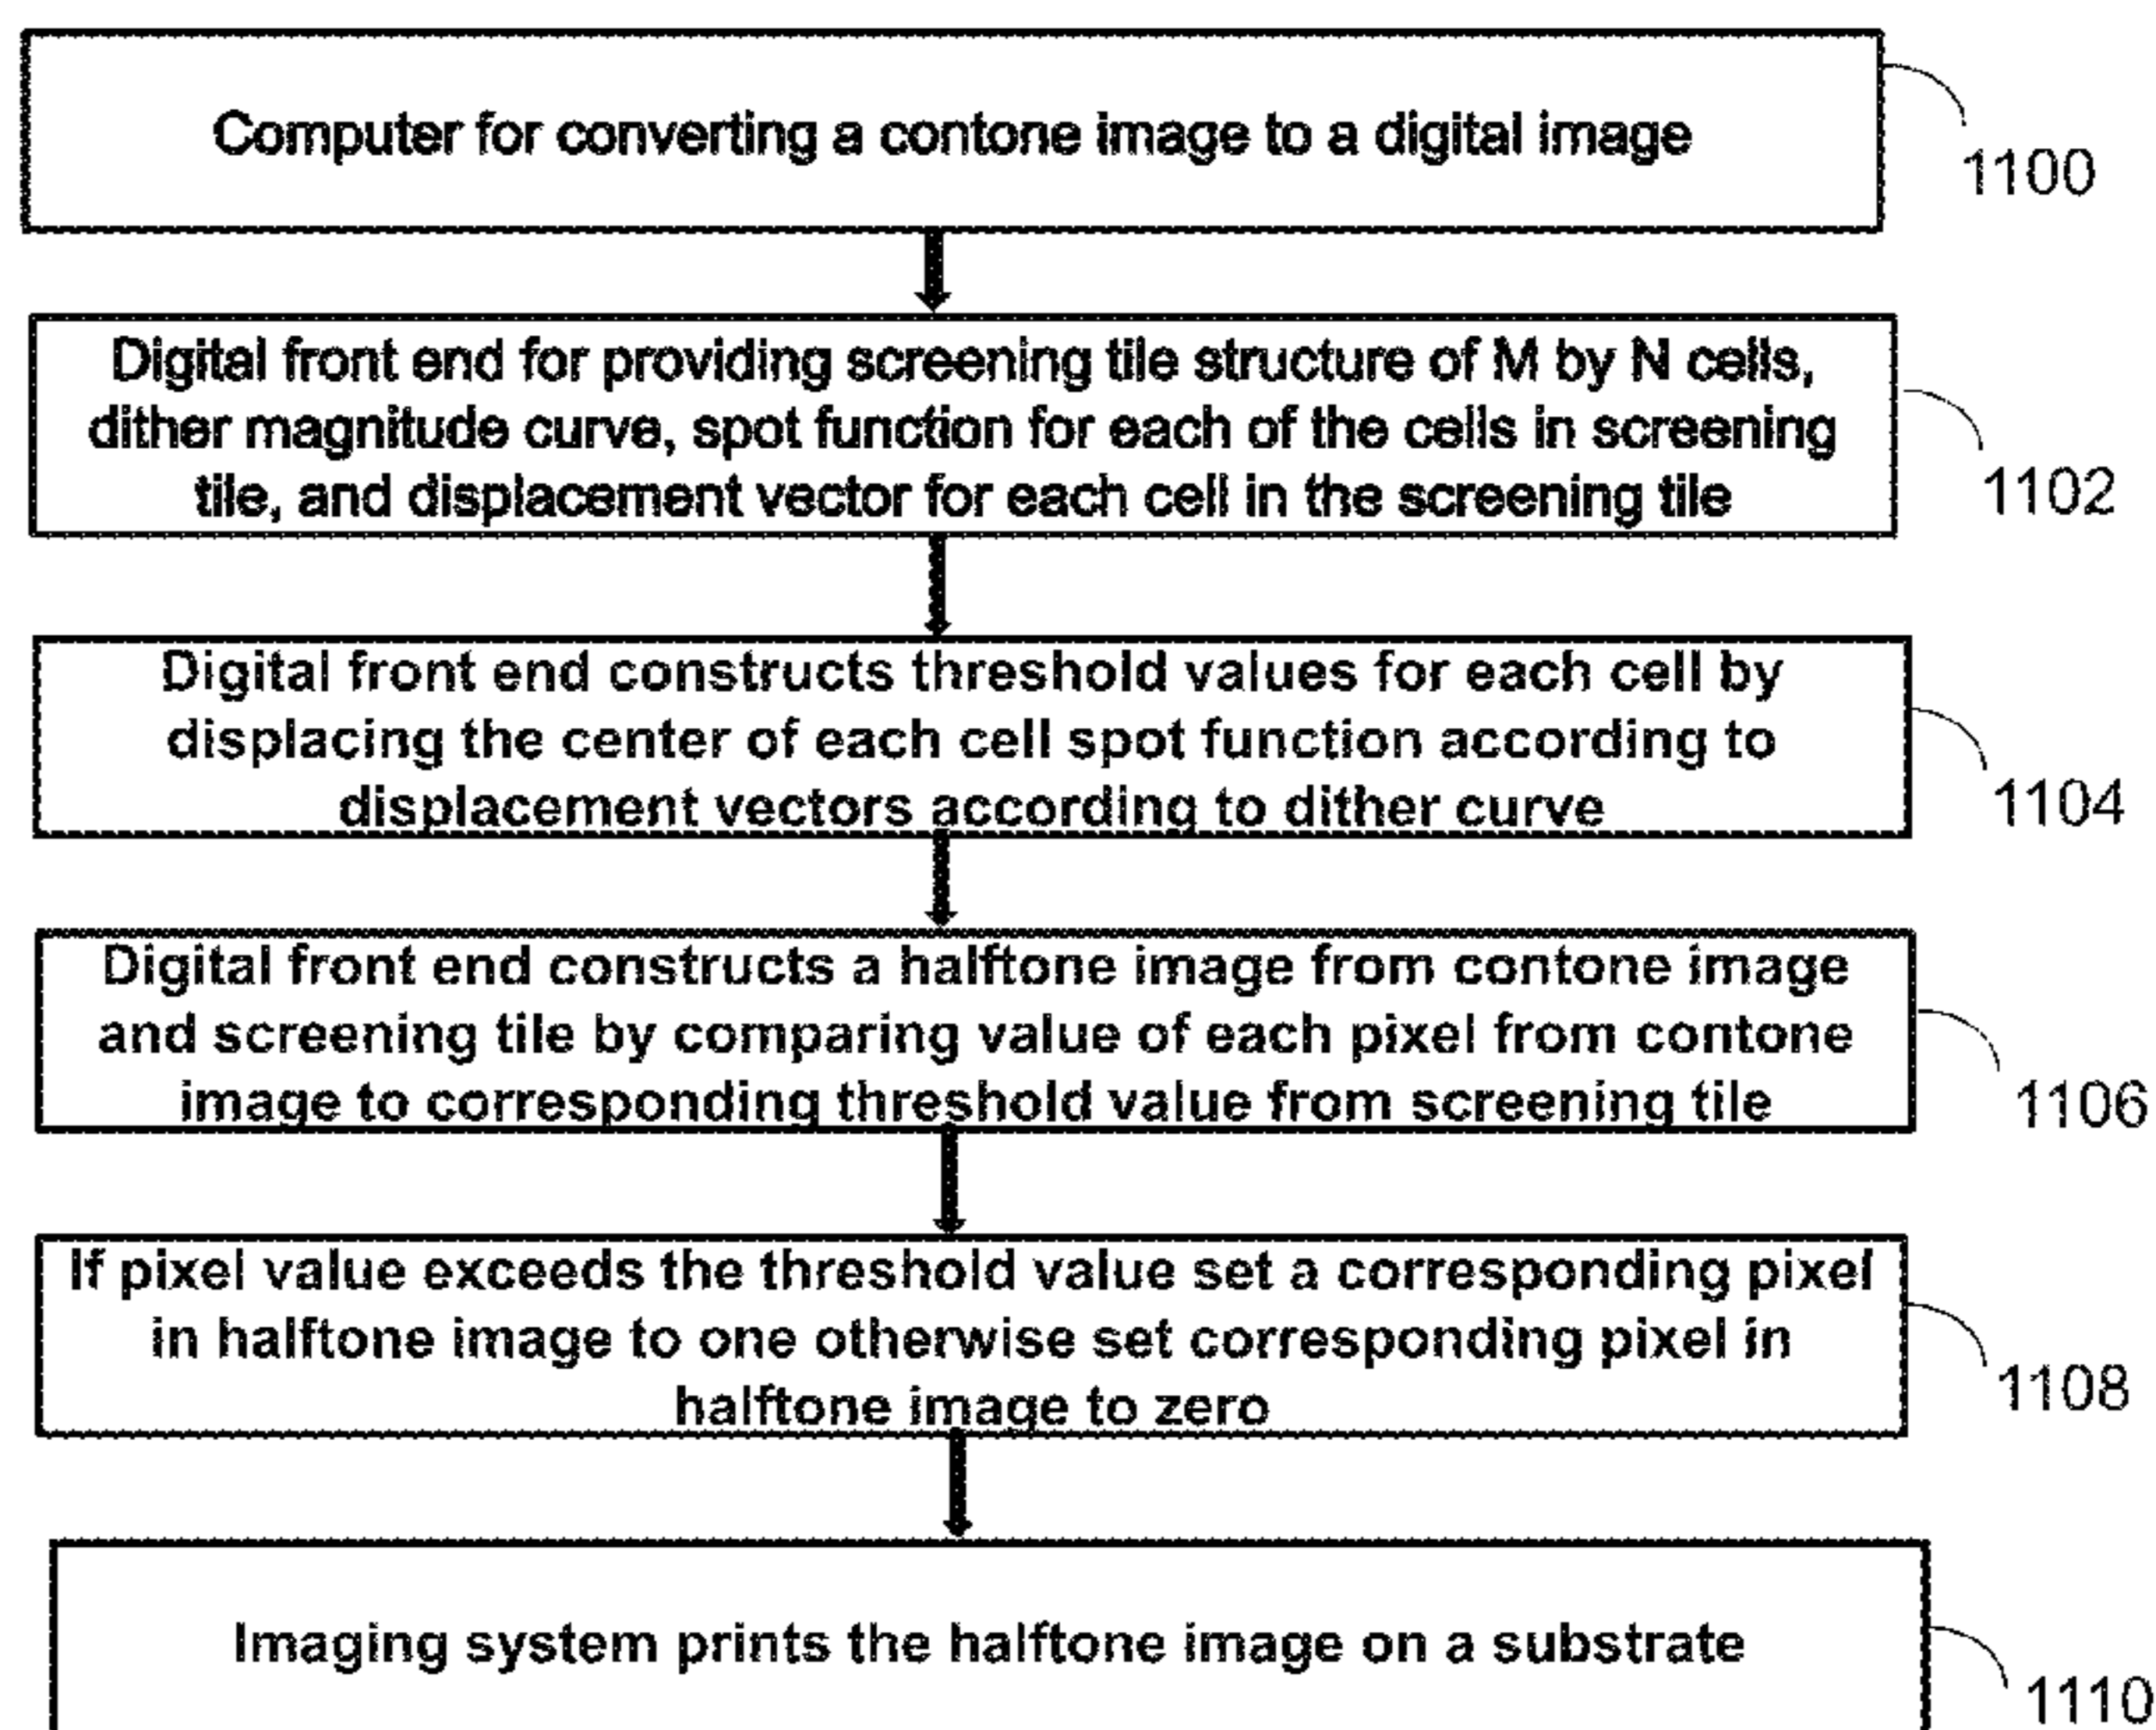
Computer for converting a contone image to a digital image

1100

Digital front end for providing screening tile structure of M by N cells, dither magnitude curve, spot function for each of the cells in screening tile, and displacement vector for each cell in the screening tile

1102

Digital front end constructs threshold values for each cell by displacing the center of each cell spot function according to displacement vectors according to dither curve

1104

Digital front end constructs a halftone image from contone image and screening tile by comparing value of each pixel from contone image to corresponding threshold value from screening tile

1106

If pixel value exceeds the threshold value set a corresponding pixel in halftone image to one otherwise set corresponding pixel in halftone image to zero

1108

Imaging system prints the halftone image on a substrate

1110